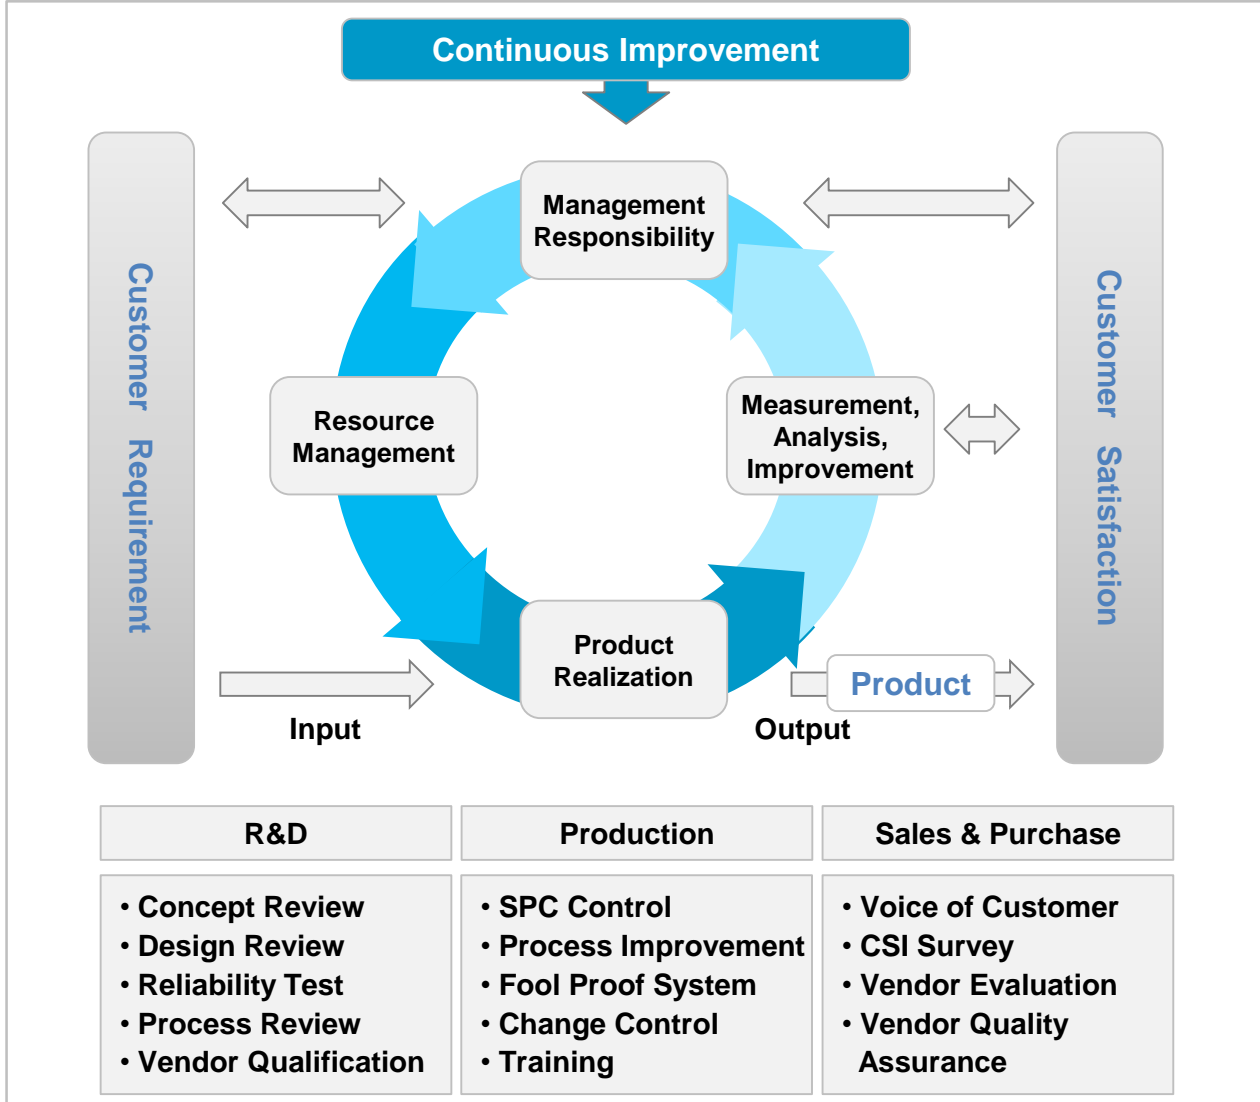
Continuous Improvement

Customer Requirement

Management Responsibility

Resource Management

Measurement, Analysis, Improvement

Product Realization

Customer Satisfaction

Input

Output

Product

| R&D | Production | Sales & Purchase |
|---|---|---|
| • Concept Review<br>• Design Review<br>• Reliability Test<br>• Process Review<br>• Vendor Qualification | • SPC Control<br>• Process Improvement<br>• Fool Proof System<br>• Change Control<br>• Training | • Voice of Customer<br>• CSI Survey<br>• Vendor Evaluation<br>• Vendor Quality Assurance |